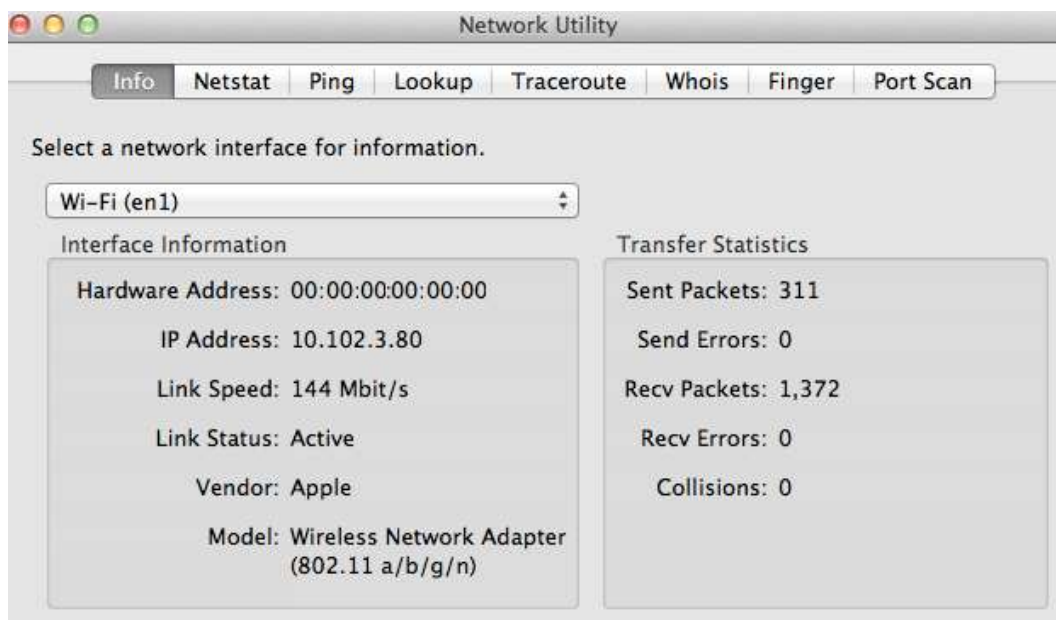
Network Utility

Info | Netstat | Ping | Lookup | Traceroute | Whois | Finger | Port Scan

Select a network interface for information.

Wi-Fi (en1)

Interface Information

Hardware Address: 00:00:00:00:00:00

IP Address: 10.102.3.80

Link Speed: 144 Mbit/s

Link Status: Active

Vendor: Apple

Model: Wireless Network Adapter (802.11 a/b/g/n)

Transfer Statistics

Sent Packets: 311

Send Errors: 0

Recv Packets: 1,372

Recv Errors: 0

Collisions: 0